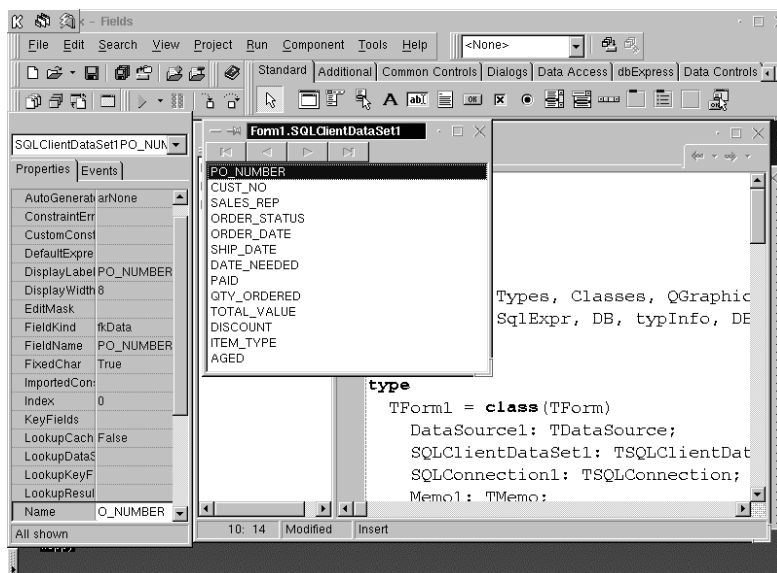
k – Fields

File Edit Search View Project Run Component Tools Help

<None>

Standard Additional Common Controls Dialogs Data Access dbExpress Data Controls

SQLClientDataSet1PO_NUM

Properties Events

| | |
|---|---|
| AutoGenerat | arNone |
| ConstraintErr | |
| CustomConst | |
| DefaultExpre | |
| DisplayLabel | PO_NUMBER |
| DisplayWidth | 8 |
| EditMask | |
| FieldKind | fkData |
| FieldName | PO_NUMBER |
| FixedChar | True |
| ImportedCon | |
| Index | 0 |
| KeyFields | |
| LookupCach | False |
| LookupDataS | |
| LookupKeyF | |
| LookupResul | |
| Name | O_NUMBER |

All shown

Form1.SQLClientDataSet1

PO_NUMBER
CUST_NO
SALES_REP
ORDER_STATUS
ORDER_DATE
SHIP_DATE
DATE_NEEDED
PAID
QTY_ORDERED
TOTAL_VALUE
DISCOUNT
ITEM_TYPE
AGED

Types, Classes, QGraphic
SqlExpr, DB, typInfo, DE

type
  TForm1 = class(TForm)
    DataSource1: TDataSource;
    SQLClientDataSet1: TSQLClientDat
    SQLConnection1: TSQLConnection;
    Memo1: TMemo;

10: 14 Modified Insert